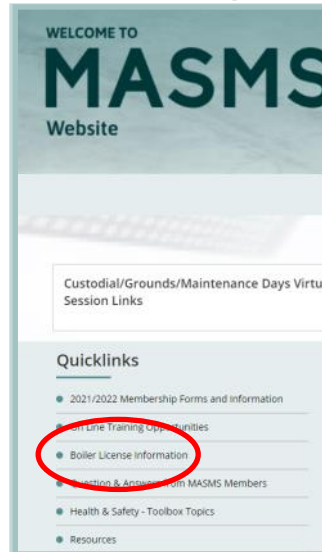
WELCOME TO
MASMS
Website

Custodial/Grounds/Maintenance Days Virtu
Session Links

Quicklinks

2021/2022 Membership Forms and Information

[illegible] Line Training Opp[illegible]tunities

Boiler License Information

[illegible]uestion & Answer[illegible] from MASMS Members

Health & Safety - Toolbox Topics

Resources